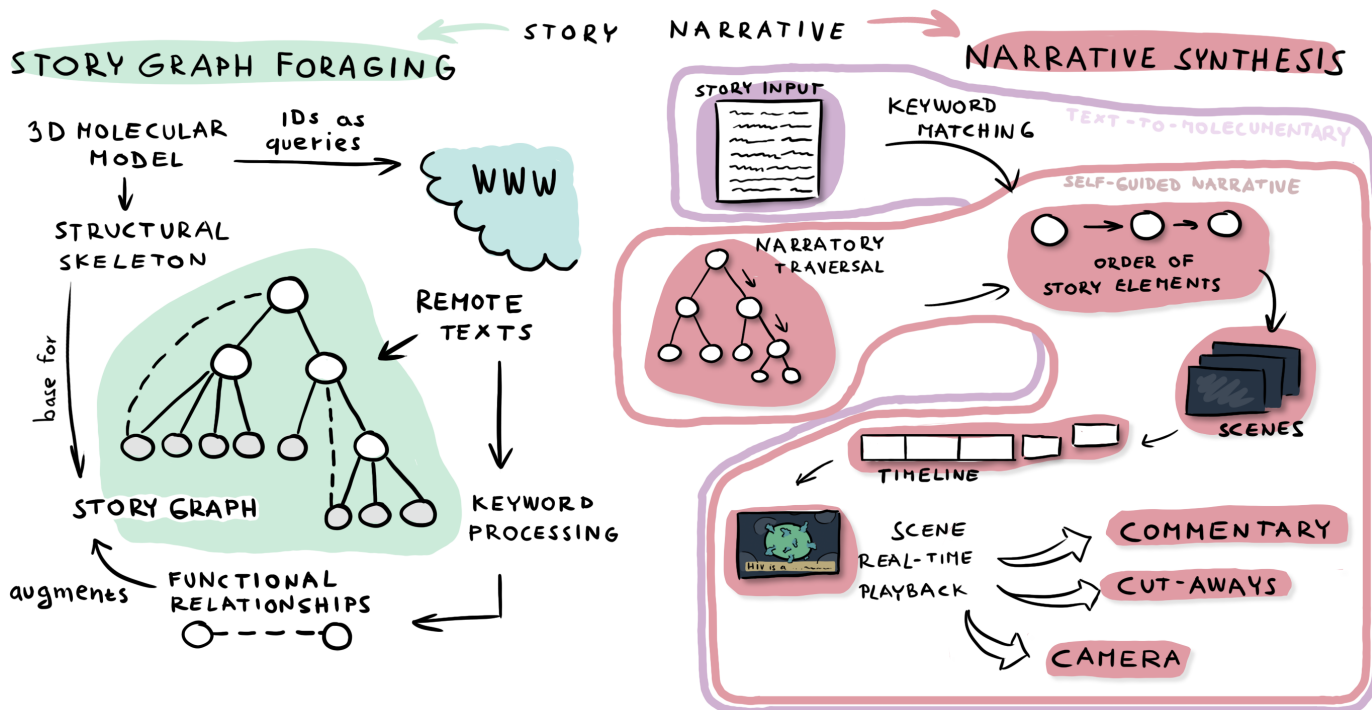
STORY NARRATIVE

STORY GRAPH FORAGING

3D MOLECULAR MODEL

IDs as queries

WWW

STRUCTURAL SKELETON

base for

REMOTE TEXTS

KEYWORD PROCESSING

STORY GRAPH

augments

FUNCTIONAL RELATIONSHIPS

NARRATIVE SYNTHESIS

STORY INPUT

KEYWORD MATCHING

TEXT-TO-MOLECUMENTARY

SELF-GUIDED NARRATIVE

NARRATORY TRAVERSAL

ORDER OF STORY ELEMENTS

SCENES

TIMELINE

HIV is a

SCENE REAL-TIME PLAYBACK

COMMENTARY

CUT-AWAYS

CAMERA